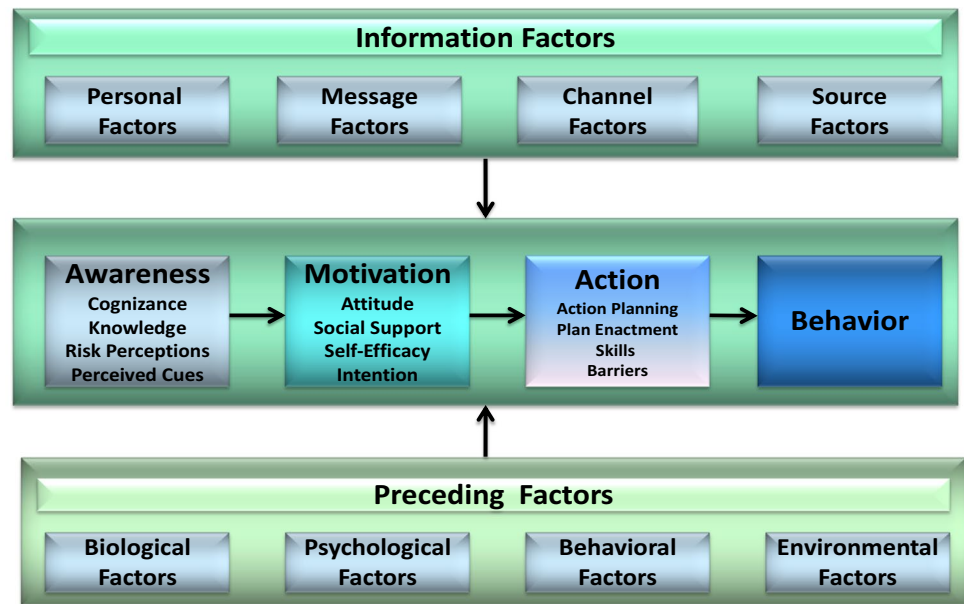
Information Factors

Personal Factors

Message Factors

Channel Factors

Source Factors

Awareness
Cognizance
Knowledge
Risk Perceptions
Perceived Cues

Motivation
Attitude
Social Support
Self-Efficacy
Intention

Action
Action Planning
Plan Enactment
Skills
Barriers

Behavior

Preceding Factors

Biological Factors

Psychological Factors

Behavioral Factors

Environmental Factors